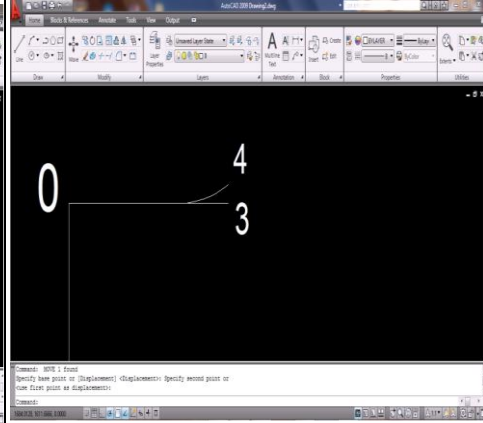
AutoCAD 2009 Drawing2.dwg

Home
Blocks & References
Annotate
Tools
View
Output

Line
Move
Layer Properties
Unsaved Layer State
Multiline Text
Insert
Edit
Create
ByLayer
ByColor
Extents

Draw
Modify
Layers
Annotation
Block
Properties
Utilities

0
4
3

Command: MOVE 1 found
Specify base point or [Displacement] <Displacement>: Specify second point or
<use first point as displacement>:
Command: